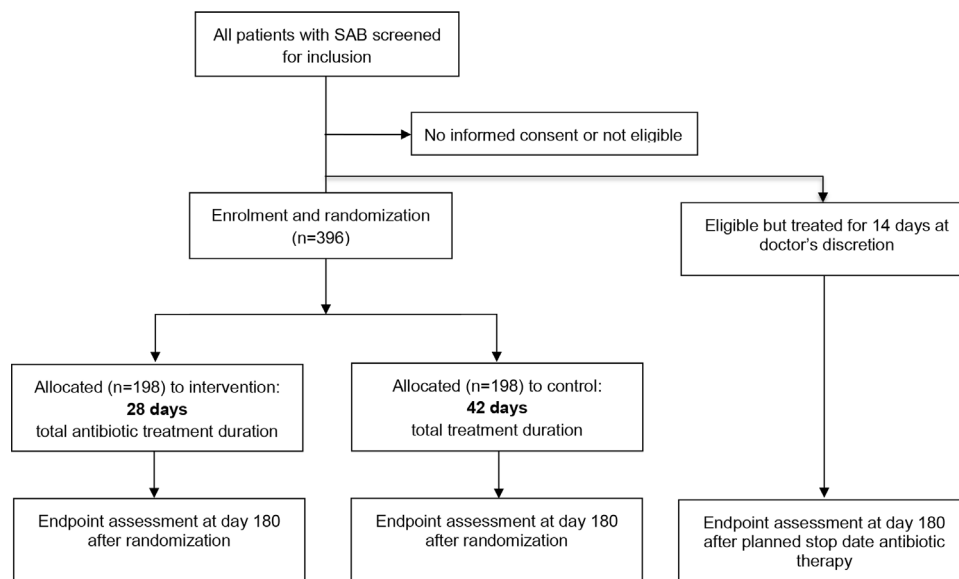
All patients with SAB screened for inclusion

No informed consent or not eligible

Enrolment and randomization (n=396)

Eligible but treated for 14 days at doctor's discretion

Allocated (n=198) to intervention: **28 days** total antibiotic treatment duration

Allocated (n=198) to control: **42 days** total treatment duration

Endpoint assessment at day 180 after randomization

Endpoint assessment at day 180 after randomization

Endpoint assessment at day 180 after planned stop date antibiotic therapy